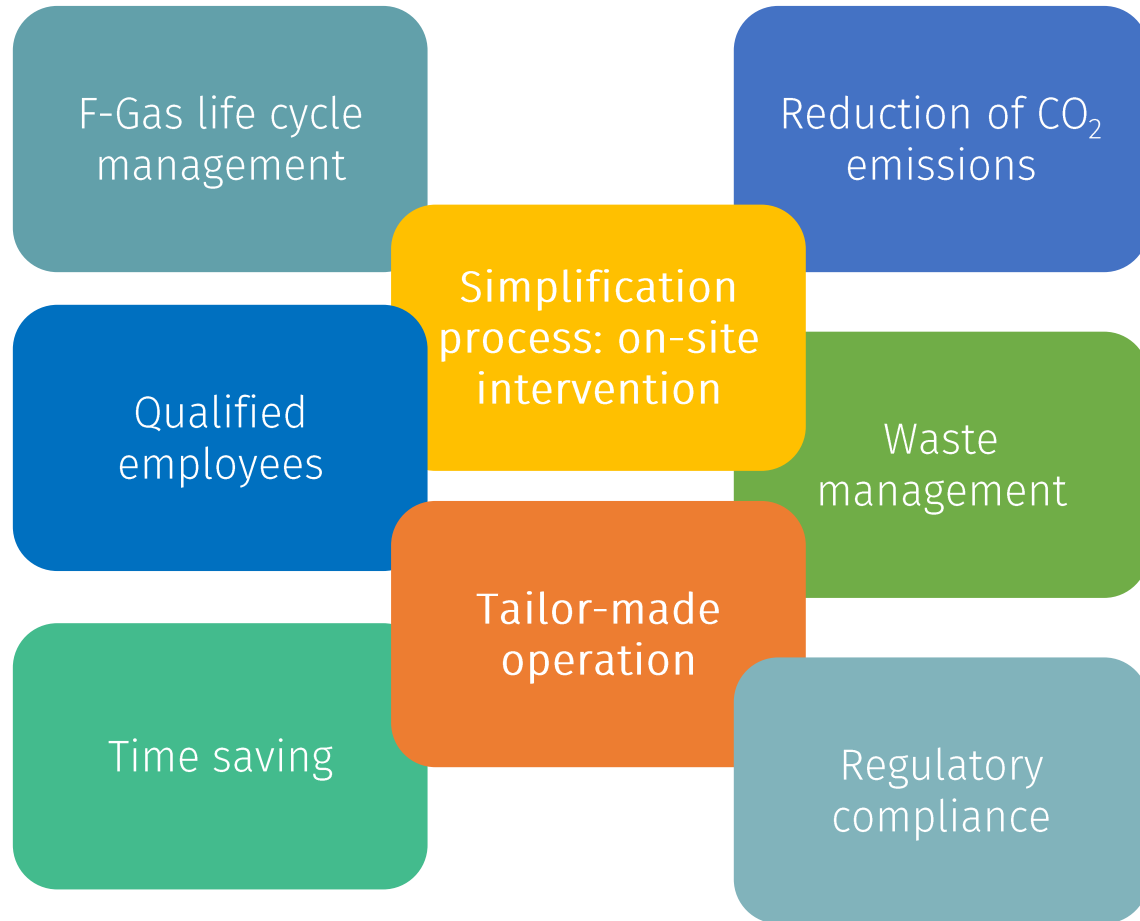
F-Gas life cycle management

Reduction of $CO_2$ emissions

Simplification process: on-site intervention

Qualified employees

Waste management

Tailor-made operation

Time saving

Regulatory compliance